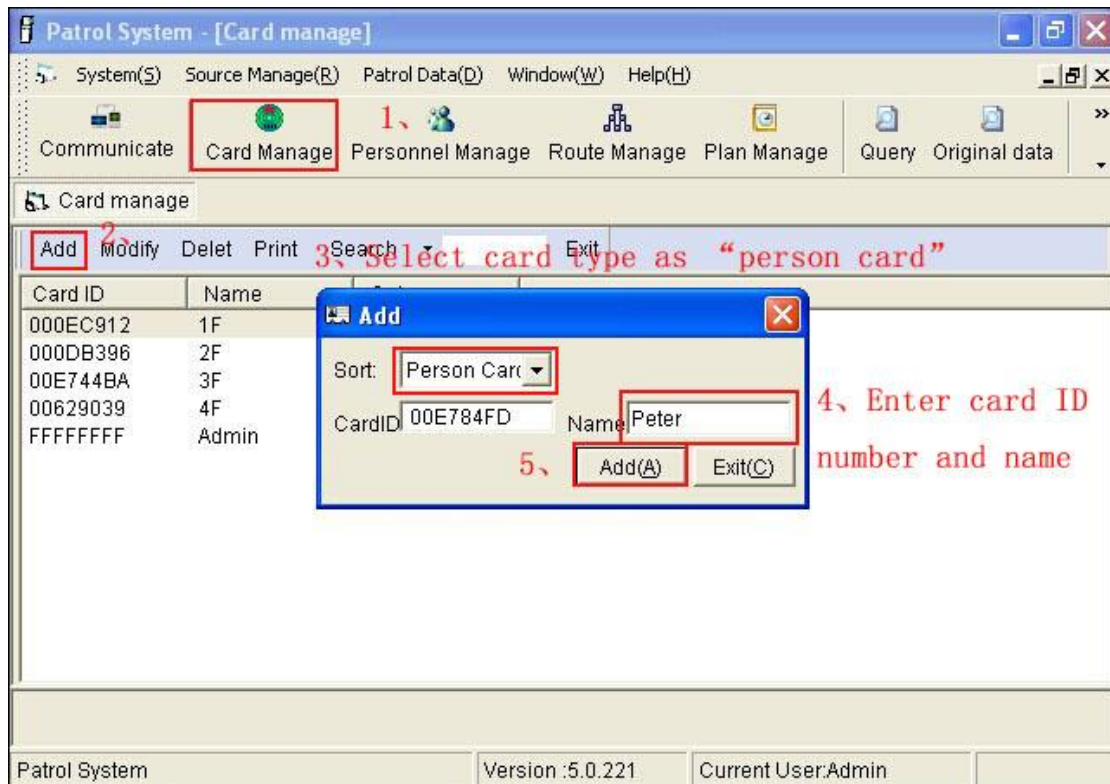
Patrol System - [Card manage]

System(S) Source Manage(R) Patrol Data(D) Window(W) Help(H)

Communicate Card Manage 1、 Personnel Manage Route Manage Plan Manage Query Original data

Card manage

Add 2、 Modify Delet Print Search Exit 3、Select card type as "person card"

| Card ID | Name |
|---|---|
| 000EC912 | 1F |
| 000DB396 | 2F |
| 00E744BA | 3F |
| 00629039 | 4F |
| FFFFFFFF | Admin |

Add

Sort: Person Carc

CardID 00E784FD Name Peter

5、 Add(A) Exit(C)

4、Enter card ID number and name

Patrol System Version :5.0.221 Current User:Admin